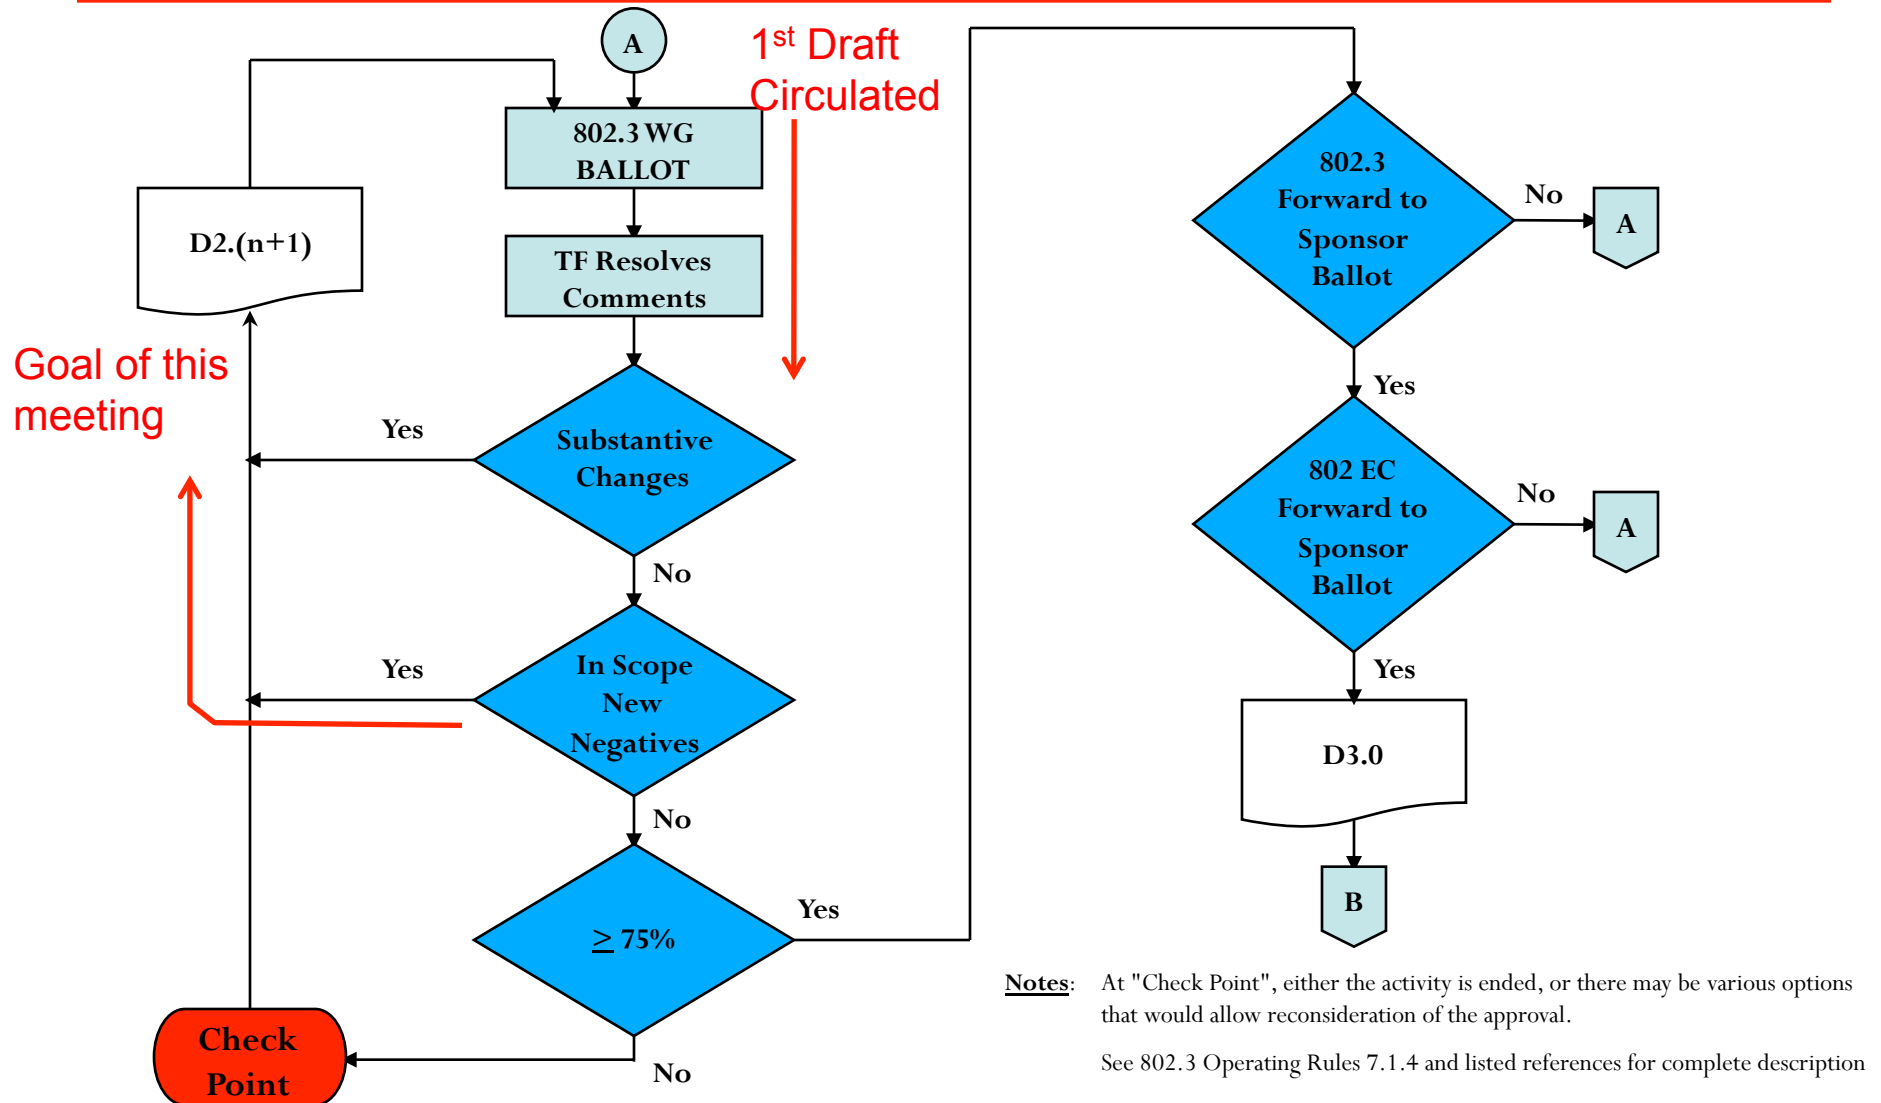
A

1$^{st}$ Draft Circulated

802.3 WG BALLOT

TF Resolves Comments

D2.(n+1)

Goal of this meeting

Yes

Substantive Changes

No

Yes

In Scope New Negatives

No

$\geq$ 75%

Yes

No

Check Point

802.3 Forward to Sponsor Ballot

No

A

Yes

802 EC Forward to Sponsor Ballot

No

A

Yes

D3.0

B

Notes: At "Check Point", either the activity is ended, or there may be various options that would allow reconsideration of the approval.

See 802.3 Operating Rules 7.1.4 and listed references for complete description